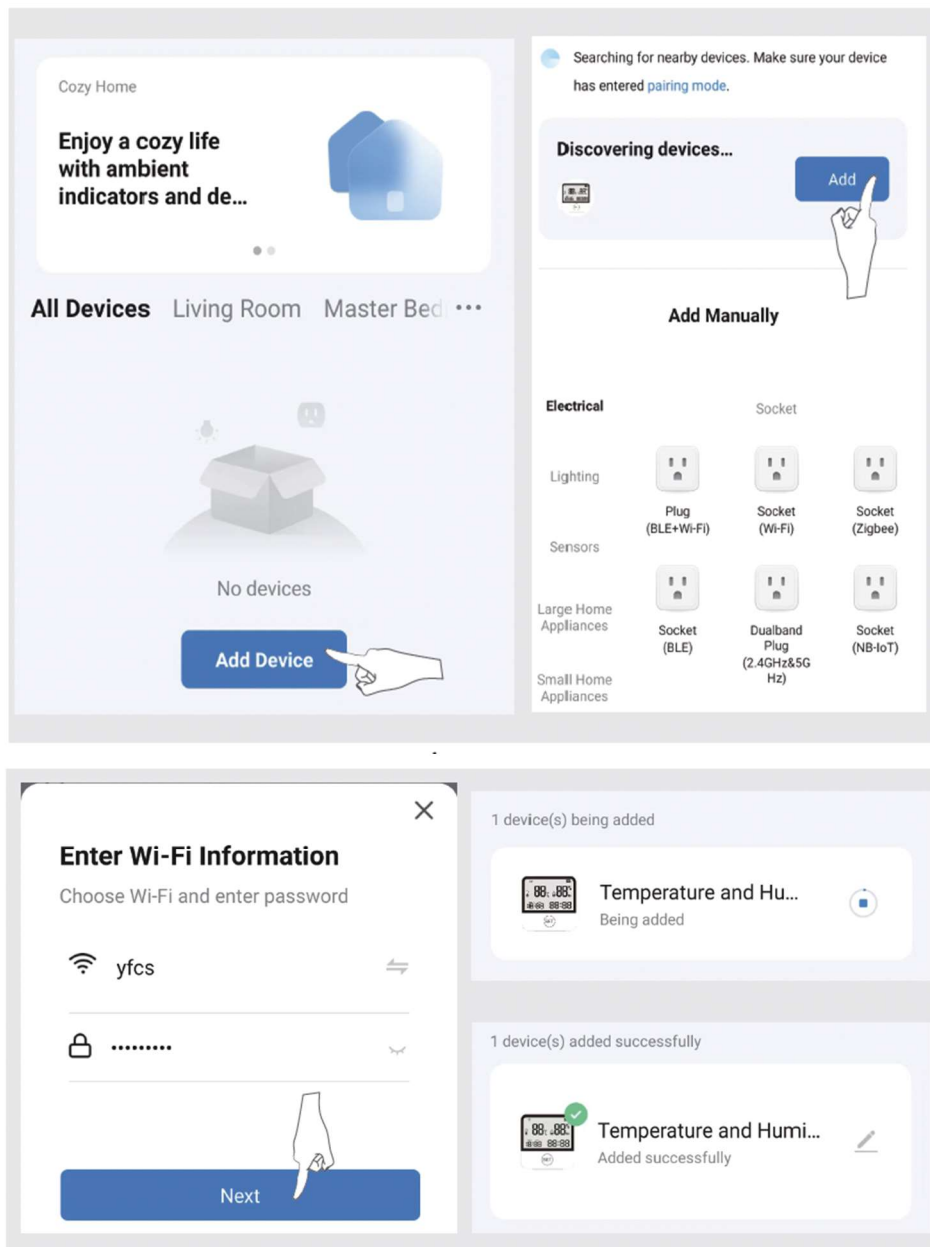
Cozy Home

Enjoy a cozy life with ambient indicators and de...

All Devices Living Room Master Bed •••

No devices

Add Device

Searching for nearby devices. Make sure your device has entered pairing mode.

Discovering devices...

Add

Add Manually

Electrical

Socket

Lighting

Plug (BLE+Wi-Fi)

Socket (Wi-Fi)

Socket (Zigbee)

Sensors

Large Home Appliances

Socket (BLE)

Dualband Plug (2.4GHz&5G Hz)

Socket (NB-IoT)

Small Home Appliances

Enter Wi-Fi Information

Choose Wi-Fi and enter password

yfcs

•••••••••

Next

1 device(s) being added

Temperature and Hu...

Being added

1 device(s) added successfully

Temperature and Humi...

Added successfully